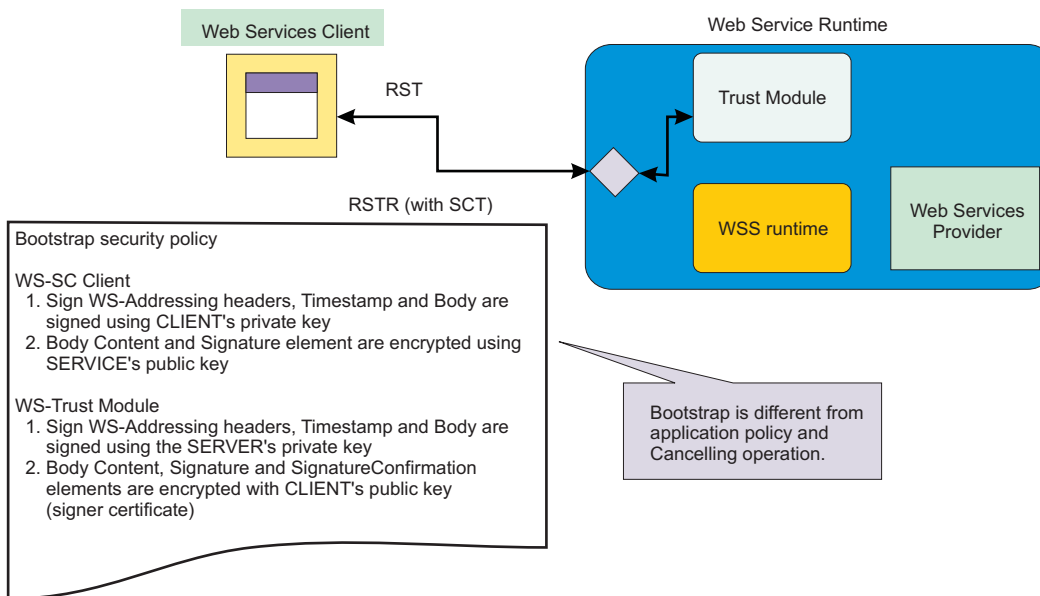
Web Services Client

Web Service Runtime

RST

Trust Module

RSTR (with SCT)

WSS runtime

Web Services Provider

Bootstrap security policy

WS-SC Client
1. Sign WS-Addressing headers, Timestamp and Body are signed using CLIENT's private key
2. Body Content and Signature element are encrypted using SERVICE's public key

WS-Trust Module
1. Sign WS-Addressing headers, Timestamp and Body are signed using the SERVER's private key
2. Body Content, Signature and SignatureConfirmation elements are encrypted with CLIENT's public key (signer certificate)

Bootstrap is different from application policy and Cancelling operation.